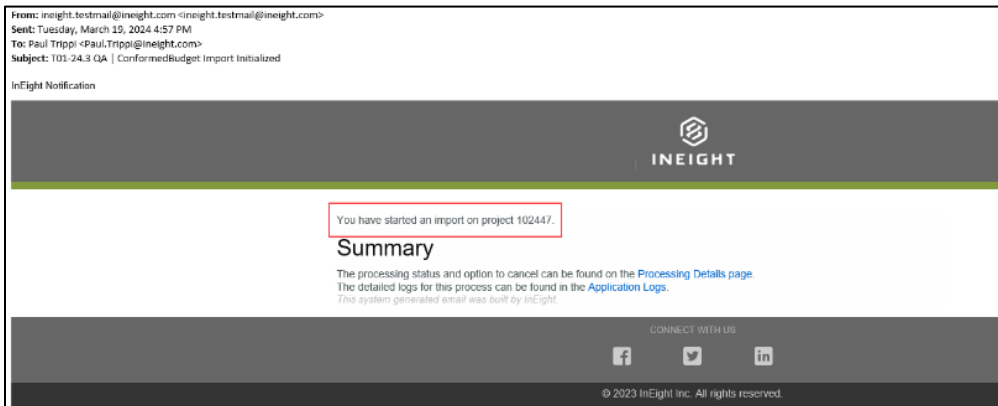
From: ineight.testmail@ineight.com <ineight.testmail@ineight.com>
Sent: Tuesday, March 19, 2024 4:57 PM
To: Paul Trippi <Paul.Trippi@ineight.com>
Subject: T01-24.3 QA | ConformedBudget Import Initialized

InEight Notification

INEIGHT

You have started an import on project 102447.

Summary

The processing status and option to cancel can be found on the Processing Details page.
The detailed logs for this process can be found in the Application Logs.
This system generated email was built by InEight.

CONNECT WITH US

© 2023 InEight Inc. All rights reserved.